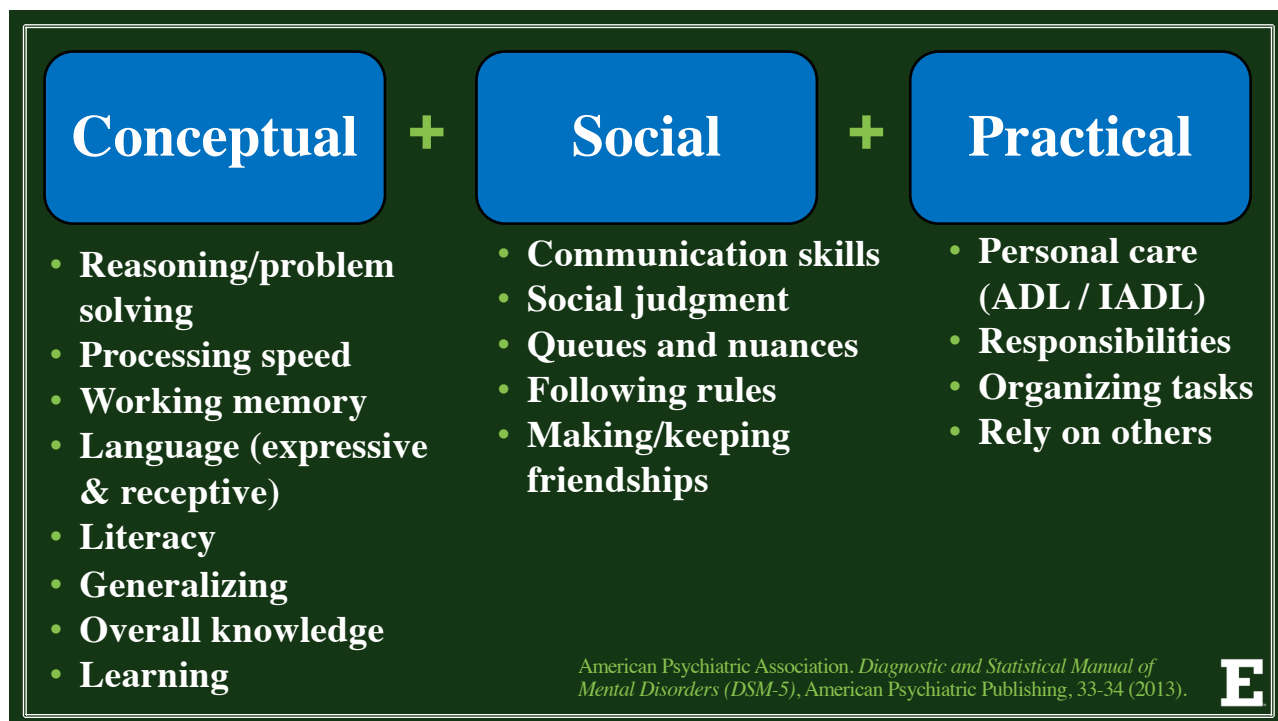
Conceptual + Social + Practical

- Reasoning/problem solving
- Processing speed
- Working memory
- Language (expressive & receptive)
- Literacy
- Generalizing
- Overall knowledge
- Learning

- Communication skills
- Social judgment
- Queues and nuances
- Following rules
- Making/keeping friendships

- Personal care (ADL / IADL)
- Responsibilities
- Organizing tasks
- Rely on others

American Psychiatric Association. *Diagnostic and Statistical Manual of Mental Disorders (DSM-5)*, American Psychiatric Publishing, 33-34 (2013).

E